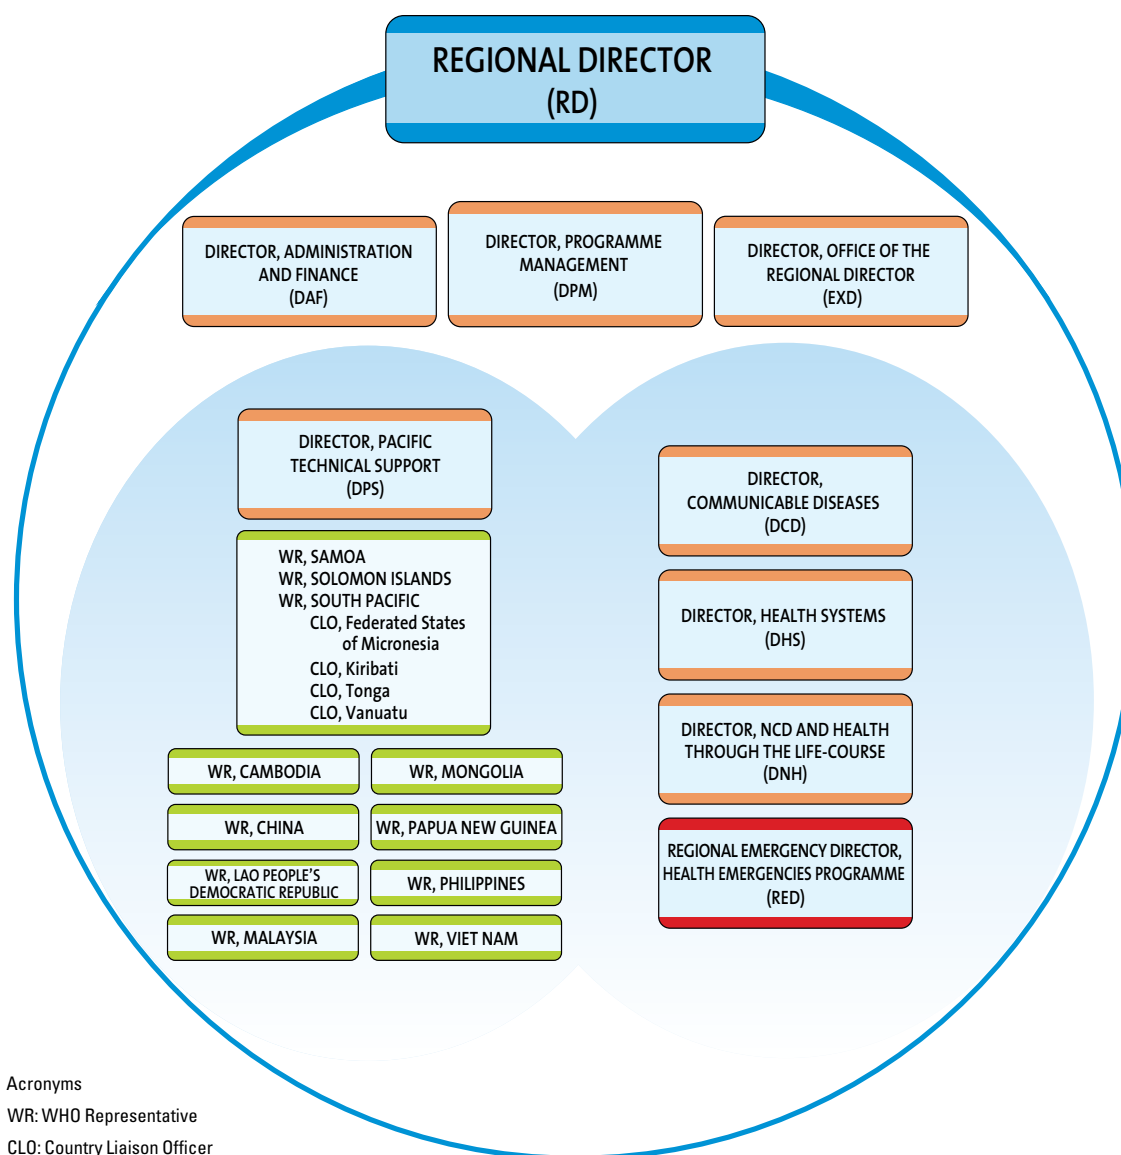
REGIONAL DIRECTOR
(RD)

DIRECTOR, ADMINISTRATION AND FINANCE
(DAF)

DIRECTOR, PROGRAMME MANAGEMENT
(DPM)

DIRECTOR, OFFICE OF THE REGIONAL DIRECTOR
(EXD)

DIRECTOR, PACIFIC TECHNICAL SUPPORT
(DPS)

WR, SAMOA
WR, SOLOMON ISLANDS
WR, SOUTH PACIFIC
CLO, Federated States of Micronesia
CLO, Kiribati
CLO, Tonga
CLO, Vanuatu

WR, CAMBODIA

WR, MONGOLIA

WR, CHINA

WR, PAPUA NEW GUINEA

WR, LAO PEOPLE'S DEMOCRATIC REPUBLIC

WR, PHILIPPINES

WR, MALAYSIA

WR, VIET NAM

DIRECTOR, COMMUNICABLE DISEASES
(DCD)

DIRECTOR, HEALTH SYSTEMS
(DHS)

DIRECTOR, NCD AND HEALTH THROUGH THE LIFE-COURSE
(DNH)

REGIONAL EMERGENCY DIRECTOR, HEALTH EMERGENCIES PROGRAMME
(RED)

Acronyms
WR: WHO Representative
CLO: Country Liaison Officer